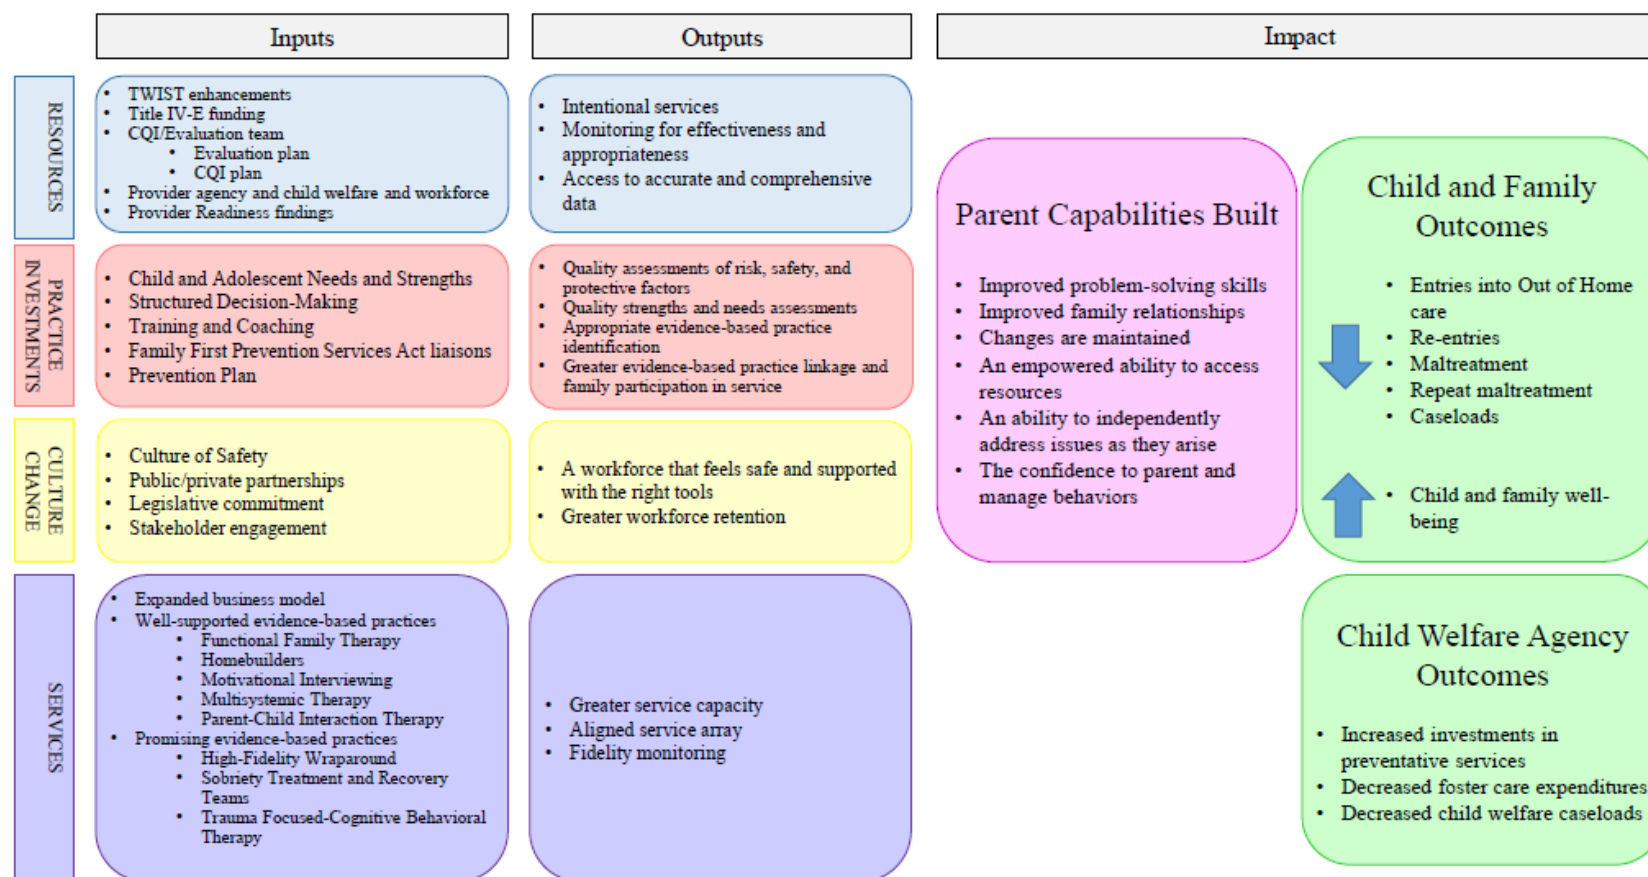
Inputs

Outputs

Impact

RESOURCES

- TWIST enhancements
- Title IV-E funding
- CQI/Evaluation team
  - Evaluation plan
  - CQI plan
- Provider agency and child welfare and workforce
- Provider Readiness findings

- Intentional services
- Monitoring for effectiveness and appropriateness
- Access to accurate and comprehensive data

PRACTICE INVESTMENTS

- Child and Adolescent Needs and Strengths
- Structured Decision-Making
- Training and Coaching
- Family First Prevention Services Act liaisons
- Prevention Plan

- Quality assessments of risk, safety, and protective factors
- Quality strengths and needs assessments
- Appropriate evidence-based practice identification
- Greater evidence-based practice linkage and family participation in service

CULTURE CHANGE

- Culture of Safety
- Public/private partnerships
- Legislative commitment
- Stakeholder engagement

- A workforce that feels safe and supported with the right tools
- Greater workforce retention

SERVICES

- Expanded business model
- Well-supported evidence-based practices
  - Functional Family Therapy
  - Homebuilders
  - Motivational Interviewing
  - Multisystemic Therapy
  - Parent-Child Interaction Therapy
- Promising evidence-based practices
  - High-Fidelity Wraparound
  - Sobriety Treatment and Recovery Teams
  - Trauma Focused-Cognitive Behavioral Therapy

- Greater service capacity
- Aligned service array
- Fidelity monitoring

Parent Capabilities Built

- Improved problem-solving skills
- Improved family relationships
- Changes are maintained
- An empowered ability to access resources
- An ability to independently address issues as they arise
- The confidence to parent and manage behaviors

Child and Family Outcomes

- Entries into Out of Home care
- Re-entries
- Maltreatment
- Repeat maltreatment
- Caseloads

- Child and family well-being

Child Welfare Agency Outcomes

- Increased investments in preventative services
- Decreased foster care expenditures
- Decreased child welfare caseloads